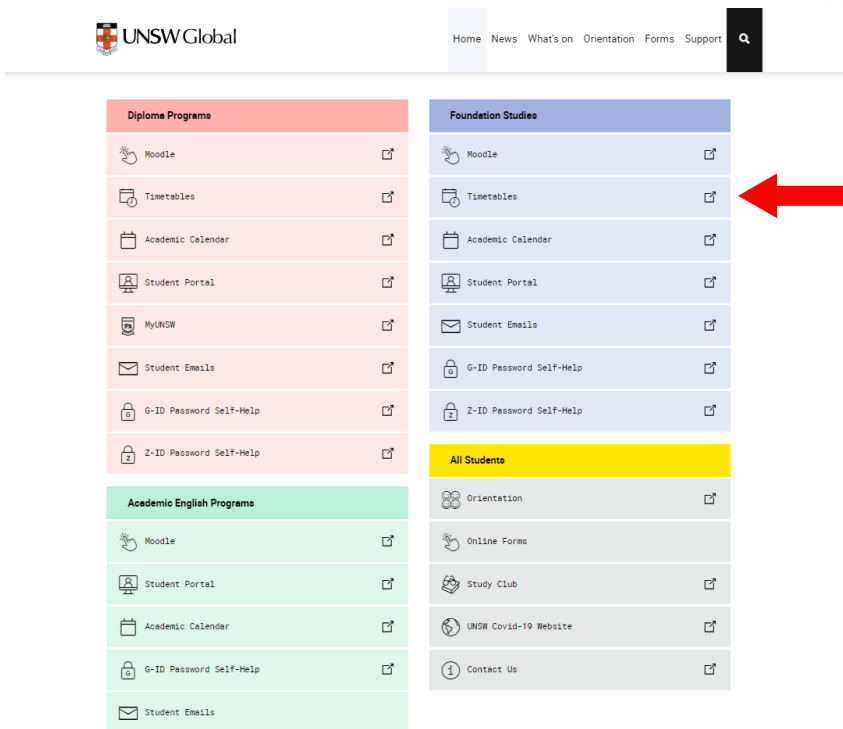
UNSW Global

Home News What's on Orientation Forms Support

Diploma Programs

Moodle

Timetables

Academic Calendar

Student Portal

MyUNSW

Student Emails

G-ID Password Self-Help

Z-ID Password Self-Help

Academic English Programs

Moodle

Student Portal

Academic Calendar

G-ID Password Self-Help

Student Emails

Foundation Studies

Moodle

Timetables

Academic Calendar

Student Portal

Student Emails

G-ID Password Self-Help

Z-ID Password Self-Help

All Students

Orientation

Online Forms

Study Club

UNSW Covid-19 Website

Contact Us